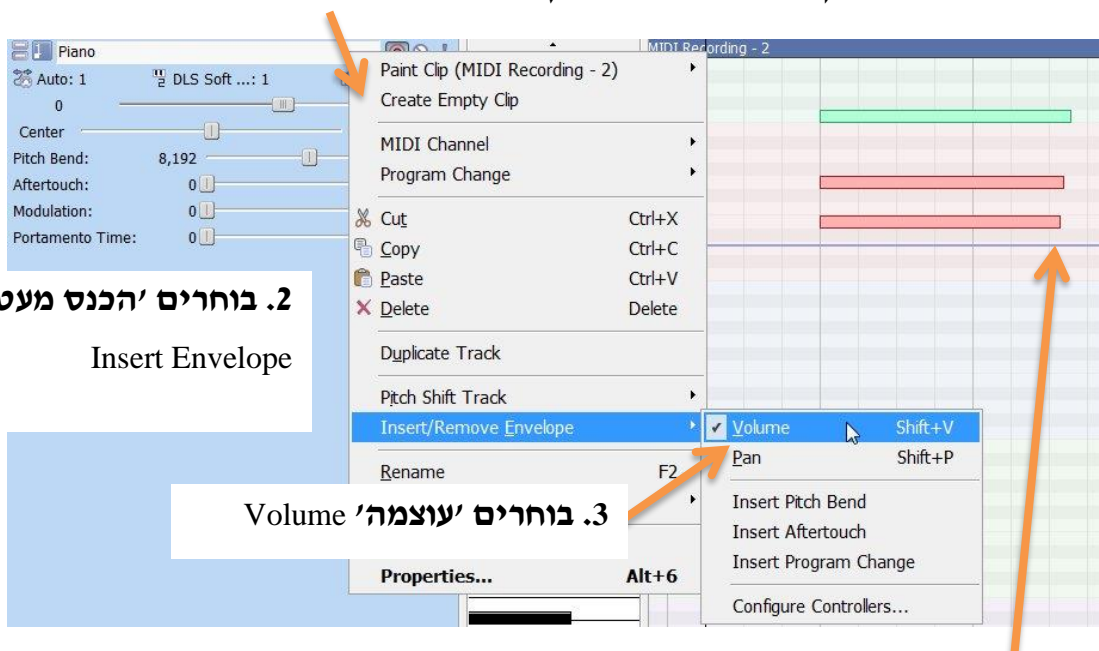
Piano
Auto: 1
DLS Soft ...: 1
0
Center
Pitch Bend: 8,192
Aftertouch: 0
Modulation: 0
Portamento Time: 0

MIDI Recording - 2

Paint Clip (MIDI Recording - 2)
Create Empty Clip
MIDI Channel
Program Change
Cut Ctrl+X
Copy Ctrl+C
Paste Ctrl+V
Delete Delete
Duplicate Track
Pitch Shift Track
Insert/Remove Envelope
Rename F2
Properties... Alt+6

Volume Shift+V
Pan Shift+P
Insert Pitch Bend
Insert Aftertouch
Insert Program Change
Configure Controllers...

2. בוחרים 'הכנס מעט
Insert Envelope

3. בוחרים 'עוצמה' Volume